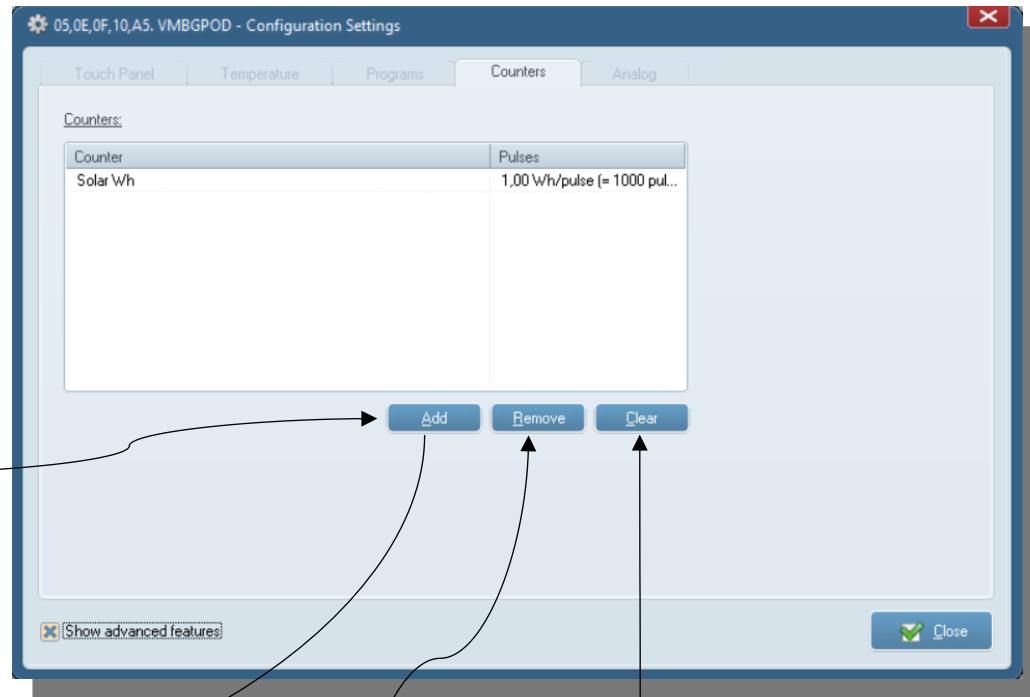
05,0E,0F,10,A5. VMBGPOD - Configuration Settings

Touch Panel | Temperature | Programs | Counters | Analog

Counters:

| Counter | Pulses |
|---|---|
| Solar Wh | 1,00 Wh/pulse (= 1000 pul... |

Add Remove Clear

Show advanced features

Close